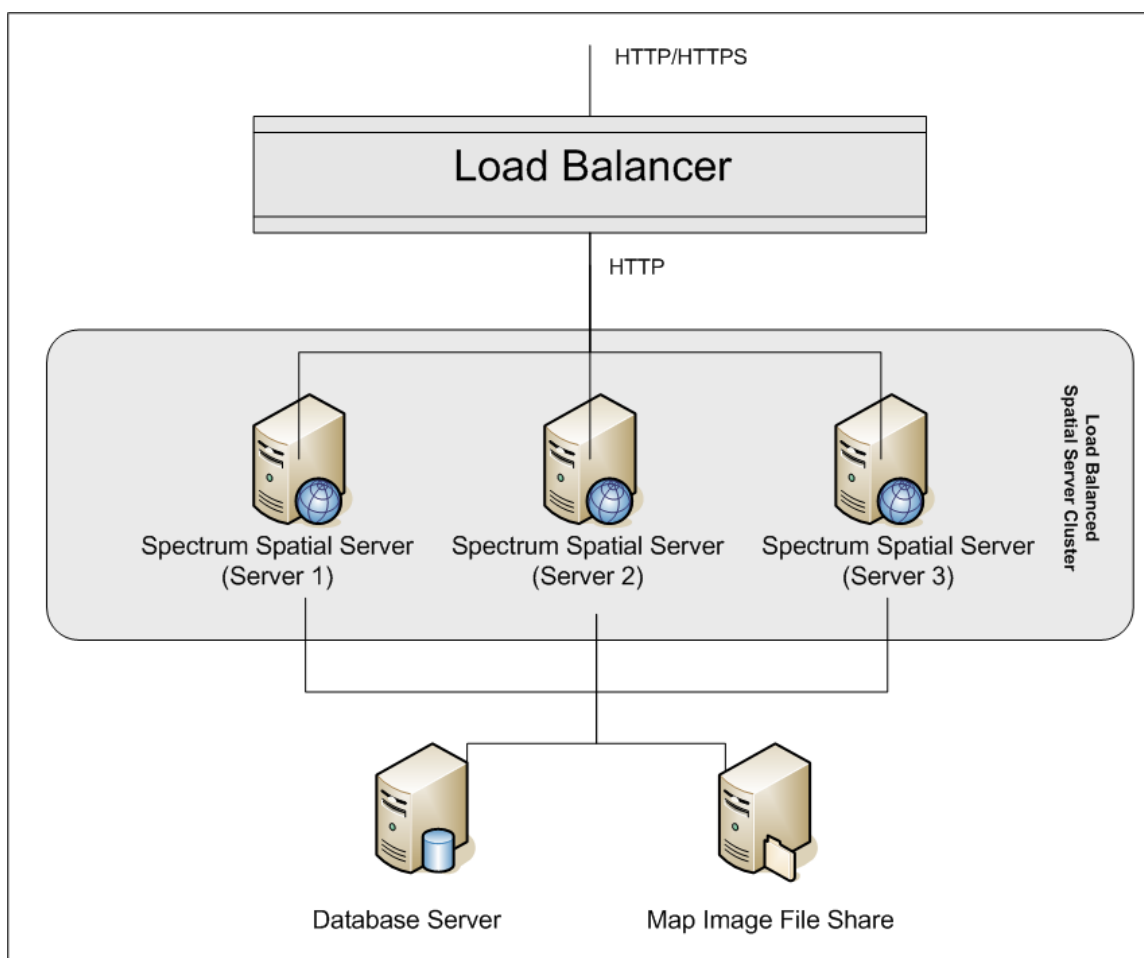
HTTP/HTTPS

Load Balancer

HTTP

Load Balanced Spatial Server Cluster

Spectrum Spatial Server (Server 1)

Spectrum Spatial Server (Server 2)

Spectrum Spatial Server (Server 3)

Database Server

Map Image File Share